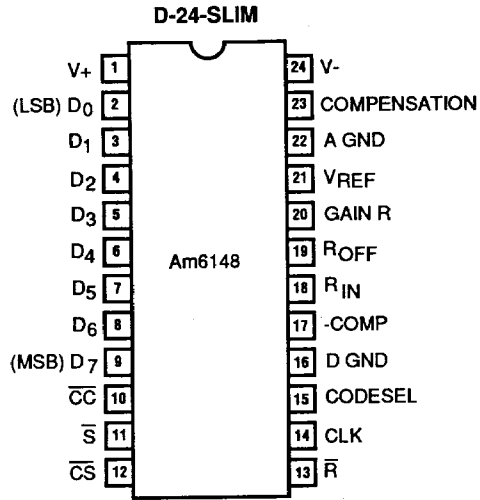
D-24-SLIM

V+ 1
(LSB) $D_0$ 2
$D_1$ 3
$D_2$ 4
$D_3$ 5
$D_4$ 6
$D_5$ 7
$D_6$ 8
(MSB) $D_7$ 9
$\overline{CC}$ 10
$\overline{S}$ 11
$\overline{CS}$ 12

Am6148

24 V-
23 COMPENSATION
22 A GND
21 $V_{REF}$
20 GAIN R
19 $R_{OFF}$
18 $R_{IN}$
17 -COMP
16 D GND
15 CODESEL
14 CLK
13 $\overline{R}$